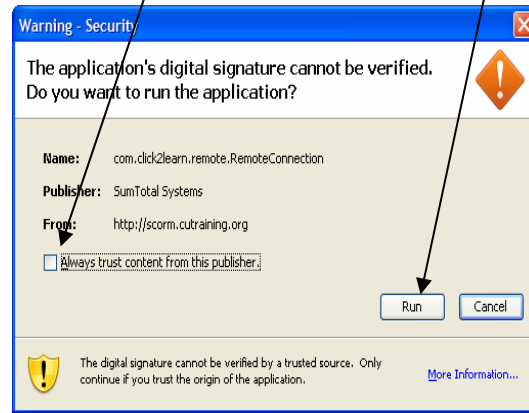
Warning - Security

The application's digital signature cannot be verified. Do you want to run the application?

Name: com.click2learn.remote.RemoteConnection

Publisher: SumTotal Systems

From: http://scorm.cutraining.org

Always trust content from this publisher.

Run

Cancel

The digital signature cannot be verified by a trusted source. Only continue if you trust the origin of the application.

More Information...